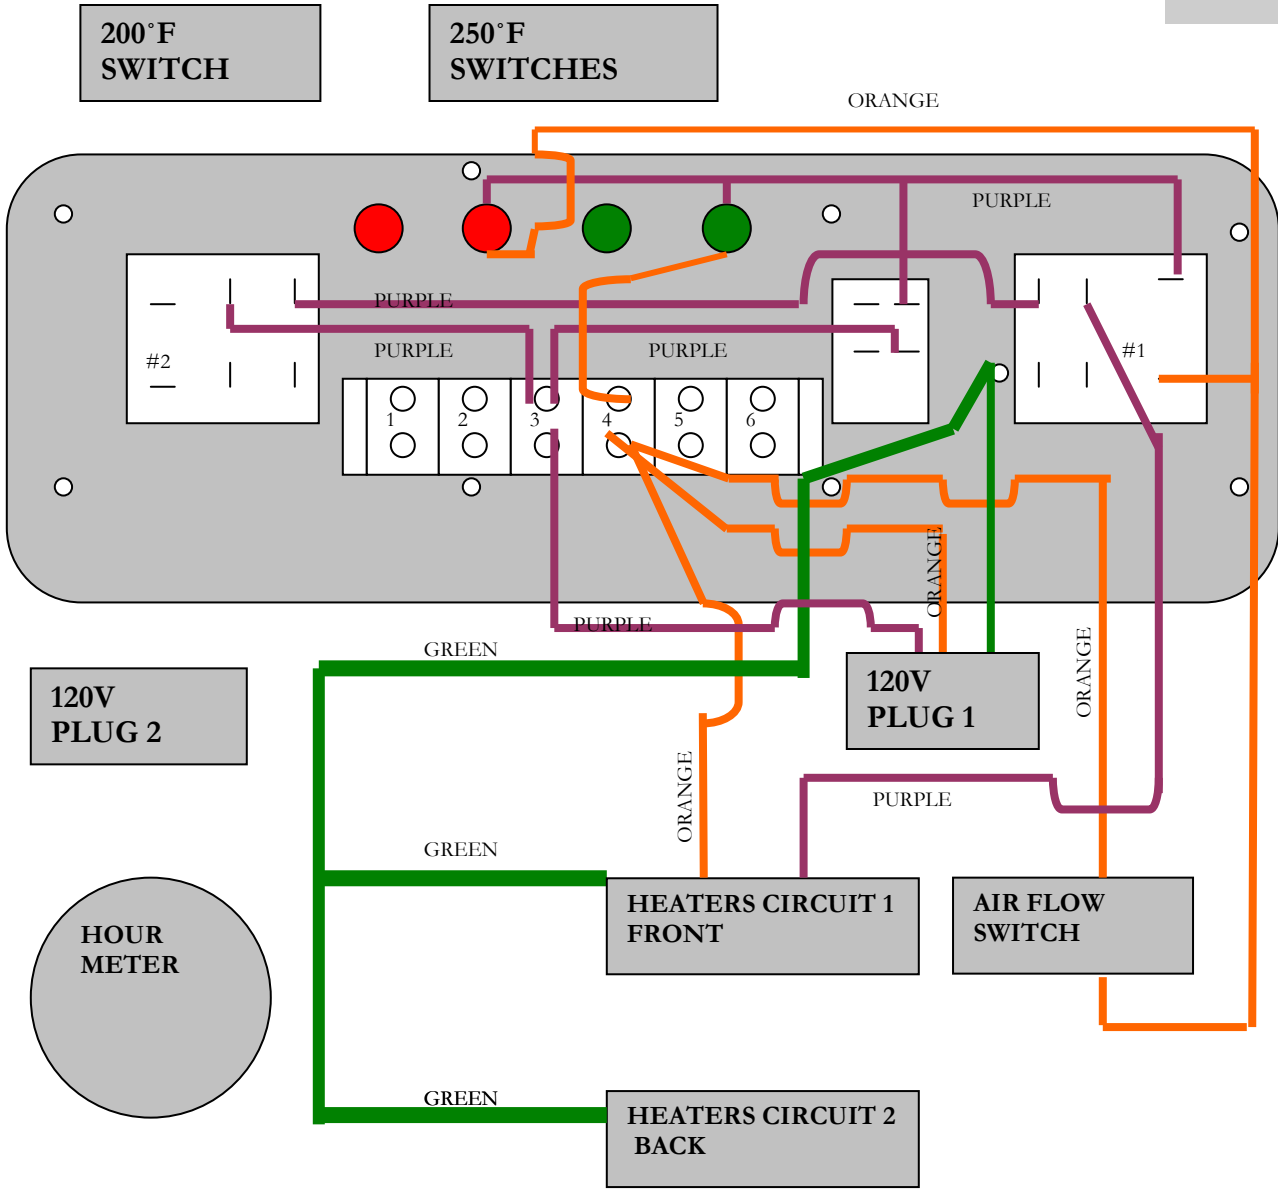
200˚F SWITCH

250˚F SWITCHES

ORANGE

PURPLE

PURPLE

#2

PURPLE

PURPLE

#1

1 2 3 4 5 6

ORANGE

PURPLE

GREEN

120V PLUG 2

120V PLUG 1

ORANGE

PURPLE

ORANGE

GREEN

HOUR METER

HEATERS CIRCUIT 1 FRONT

AIR FLOW SWITCH

GREEN

HEATERS CIRCUIT 2 BACK